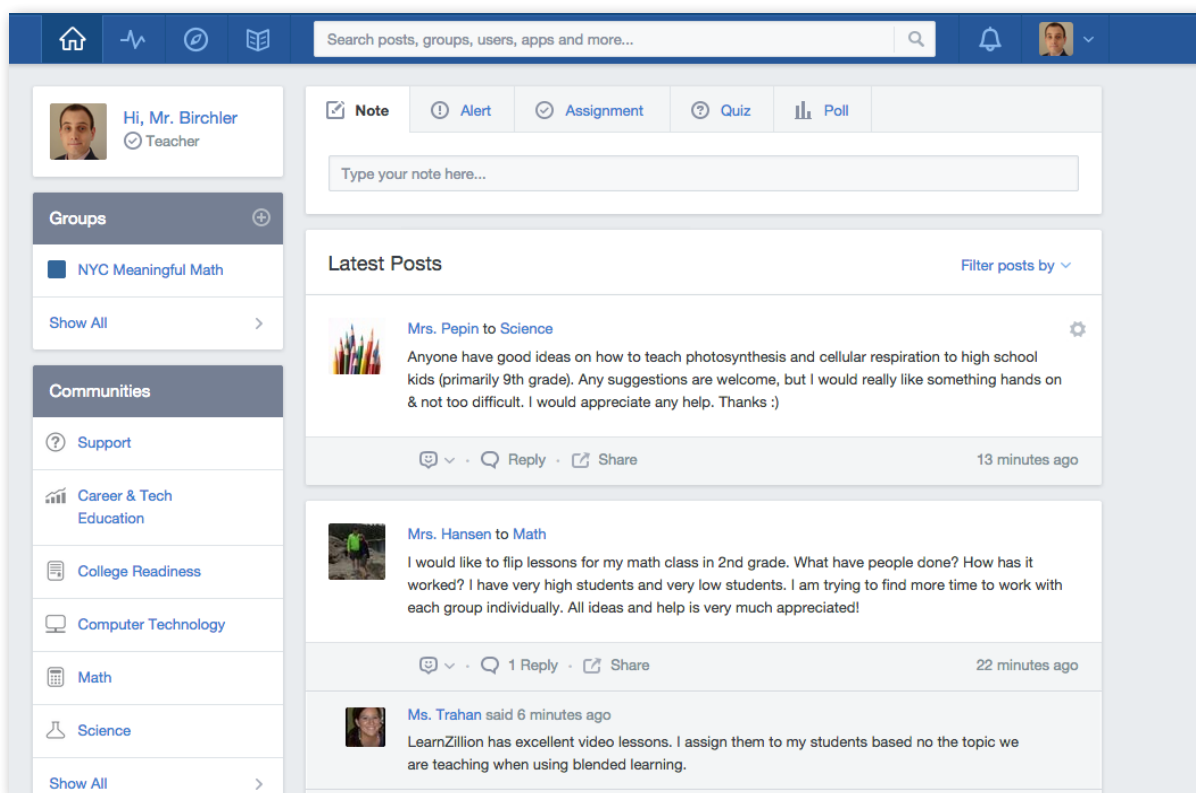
Search posts, groups, users, apps and more...

Hi, Mr. Birchler
Teacher

Groups

NYC Meaningful Math

Show All

Communities

Support

Career & Tech Education

College Readiness

Computer Technology

Math

Science

Show All

Note | Alert | Assignment | Quiz | Poll

Type your note here...

Latest Posts

Filter posts by

Mrs. Pepin to Science

Anyone have good ideas on how to teach photosynthesis and cellular respiration to high school kids (primarily 9th grade). Any suggestions are welcome, but I would really like something hands on & not too difficult. I would appreciate any help. Thanks :)

Reply · Share

13 minutes ago

Mrs. Hansen to Math

I would like to flip lessons for my math class in 2nd grade. What have people done? How has it worked? I have very high students and very low students. I am trying to find more time to work with each group individually. All ideas and help is very much appreciated!

1 Reply · Share

22 minutes ago

Ms. Trahan said 6 minutes ago

LearnZillion has excellent video lessons. I assign them to my students based no the topic we are teaching when using blended learning.